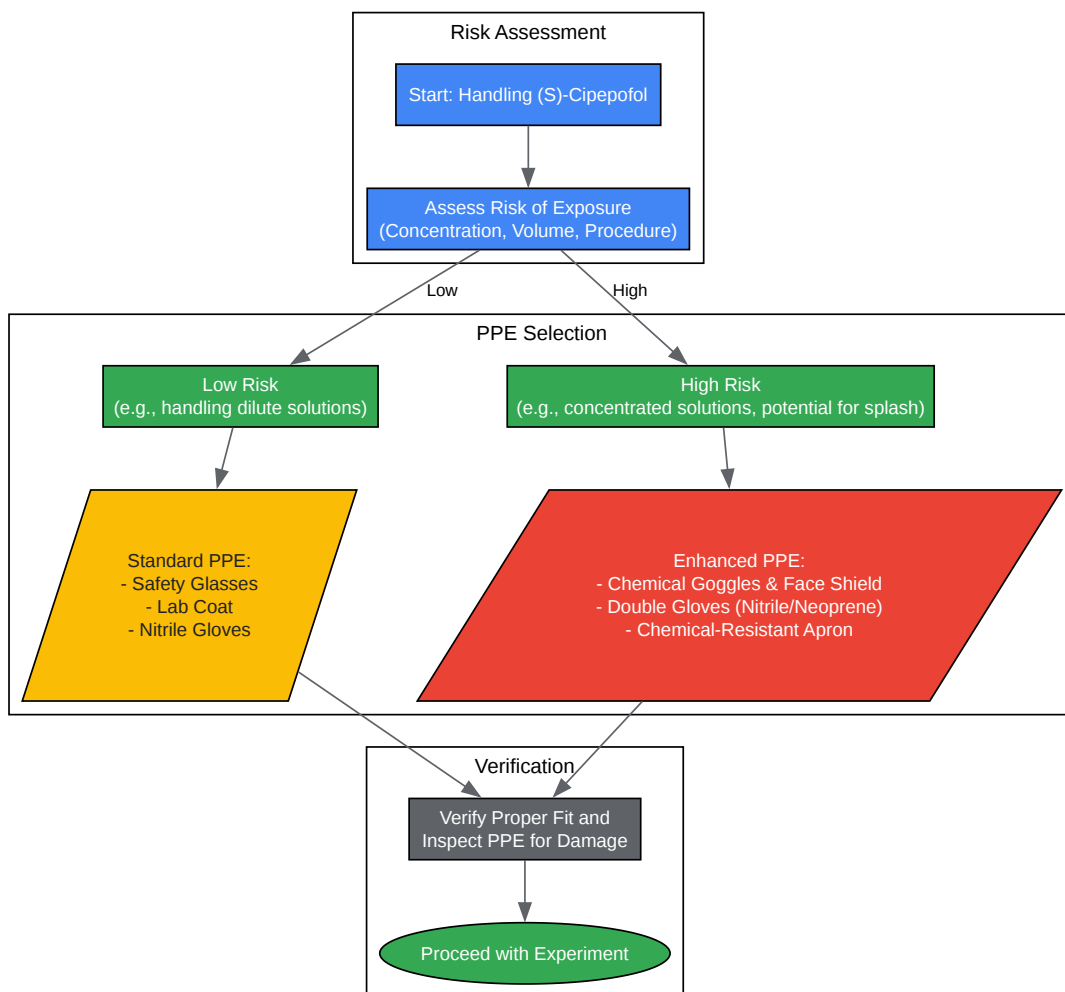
Risk Assessment

Start: Handling (S)-Cipepofol

Assess Risk of Exposure (Concentration, Volume, Procedure)

Low

High

PPE Selection

Low Risk (e.g., handling dilute solutions)

High Risk (e.g., concentrated solutions, potential for splash)

Standard PPE:
- Safety Glasses
- Lab Coat
- Nitrile Gloves

Enhanced PPE:
- Chemical Goggles & Face Shield
- Double Gloves (Nitrile/Neoprene)
- Chemical-Resistant Apron

Verification

Verify Proper Fit and Inspect PPE for Damage

Proceed with Experiment